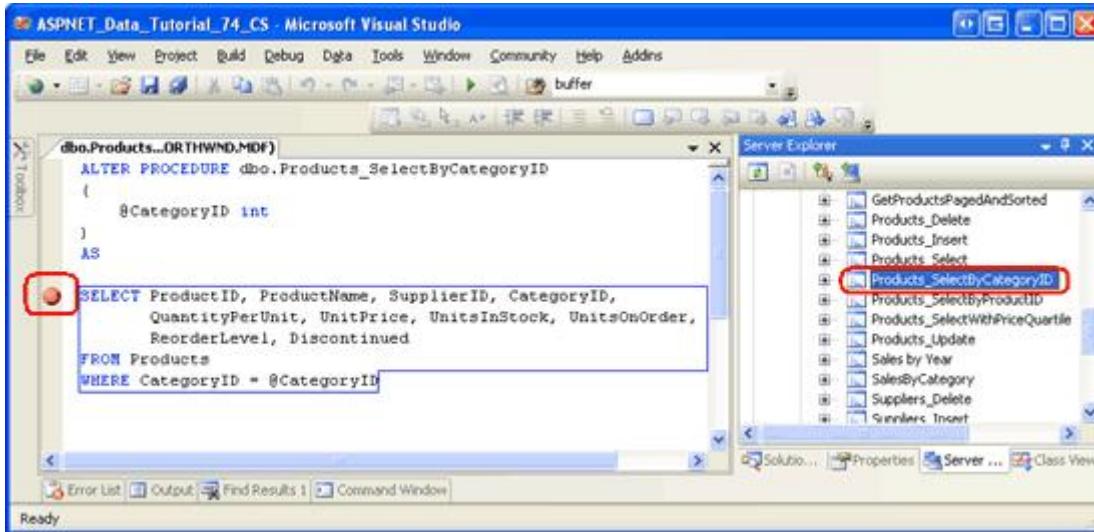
ASPNET_Data_Tutorial_74_CS - Microsoft Visual Studio

File Edit View Project Build Debug Data Tools Window Community Help Addins

buffer

Toolbox

dbo.Products...ORTHWND.MDF)

ALTER PROCEDURE dbo.Products_SelectByCategoryID
(
    @CategoryID int
)
AS

SELECT ProductID, ProductName, SupplierID, CategoryID,
       QuantityPerUnit, UnitPrice, UnitsInStock, UnitsOnOrder,
       ReorderLevel, Discontinued
FROM Products
WHERE CategoryID = @CategoryID

Server Explorer

GetProductsPagedAndSorted
Products_Delete
Products_Insert
Products_Select
Products_SelectByCategoryID
Products_SelectByProductID
Products_SelectWithPriceQuartile
Products_Update
Sales by Year
SalesByCategory
Suppliers_Delete
Suppliers_Insert

Solutio... Properties Server ... Class View

Error List Output Find Results 1 Command Window

Ready